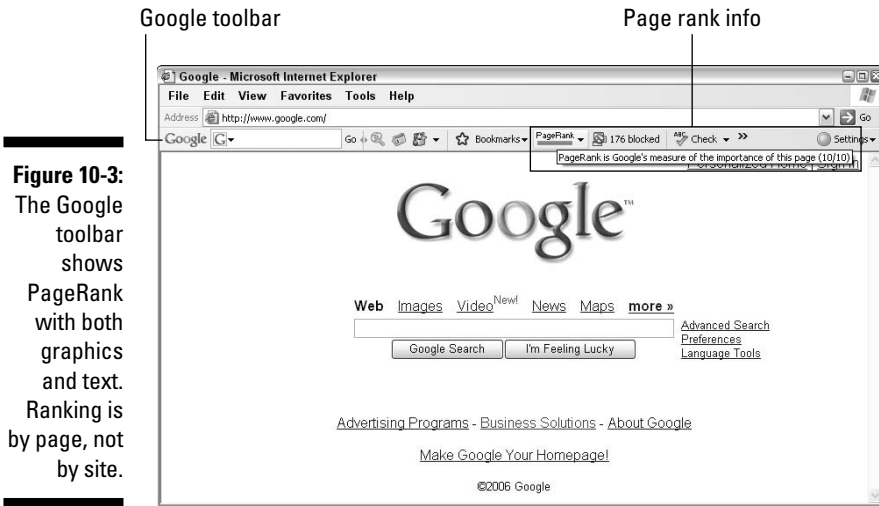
Google toolbar

Page rank info

Figure 10-3: The Google toolbar shows PageRank with both graphics and text. Ranking is by page, not by site.

Google - Microsoft Internet Explorer

File Edit View Favorites Tools Help

Address http://www.google.com/

Go

Google G

Go

Bookmarks

PageRank

176 blocked

Check

Settings

PageRank is Google's measure of the importance of this page (10/10)

Personalized Home | Sign in

Google™

Web Images Video New! News Maps more »

Advanced Search
Preferences
Language Tools

Google Search I'm Feeling Lucky

Advertising Programs - Business Solutions - About Google

Make Google Your Homepage!

©2006 Google